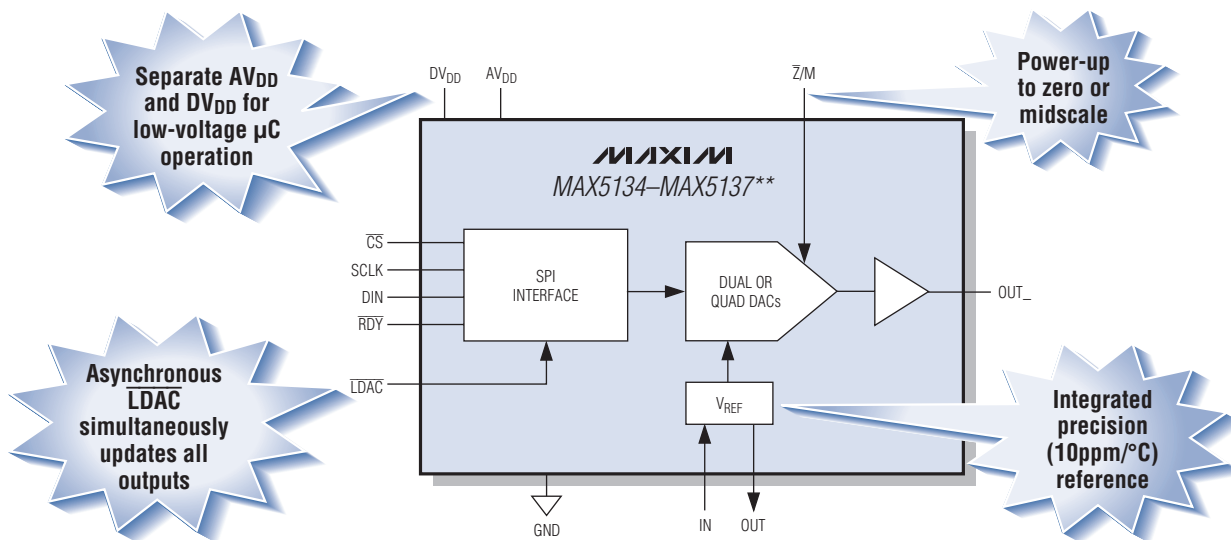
Separate $AV_{DD}$ and $DV_{DD}$ for low-voltage µC operation

$DV_{DD}$ $AV_{DD}$

$\overline{Z}/M$

Power-up to zero or midscale

MAXIM

MAX5134–MAX5137**

$\overline{CS}$

SCLK

DIN

$\overline{RDY}$

SPI INTERFACE

DUAL OR QUAD DACs

OUT_

Asynchronous $\overline{LDAC}$ simultaneously updates all outputs

$\overline{LDAC}$

$V_{REF}$

Integrated precision (10ppm/°C) reference

GND

IN

OUT